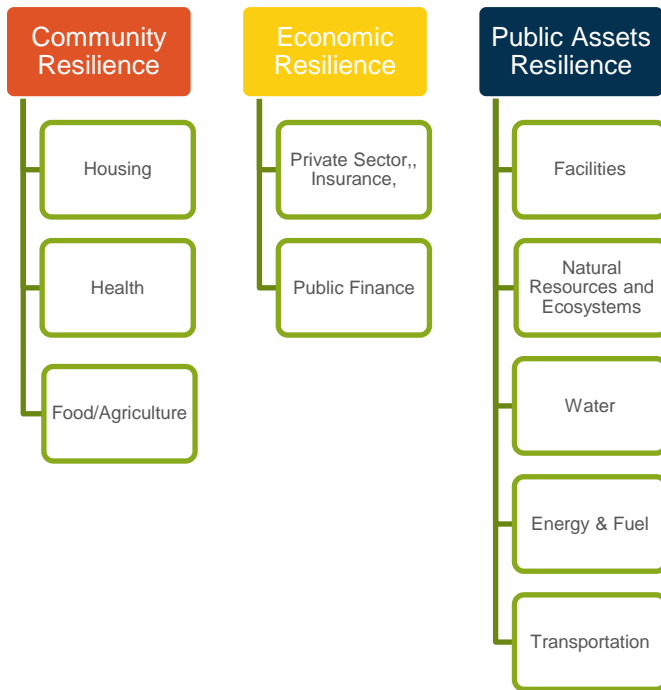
Community Resilience

Housing

Health

Food/Agriculture

Economic Resilience

Private Sector,, Insurance,

Public Finance

Public Assets Resilience

Facilities

Natural Resources and Ecosystems

Water

Energy & Fuel

Transportation